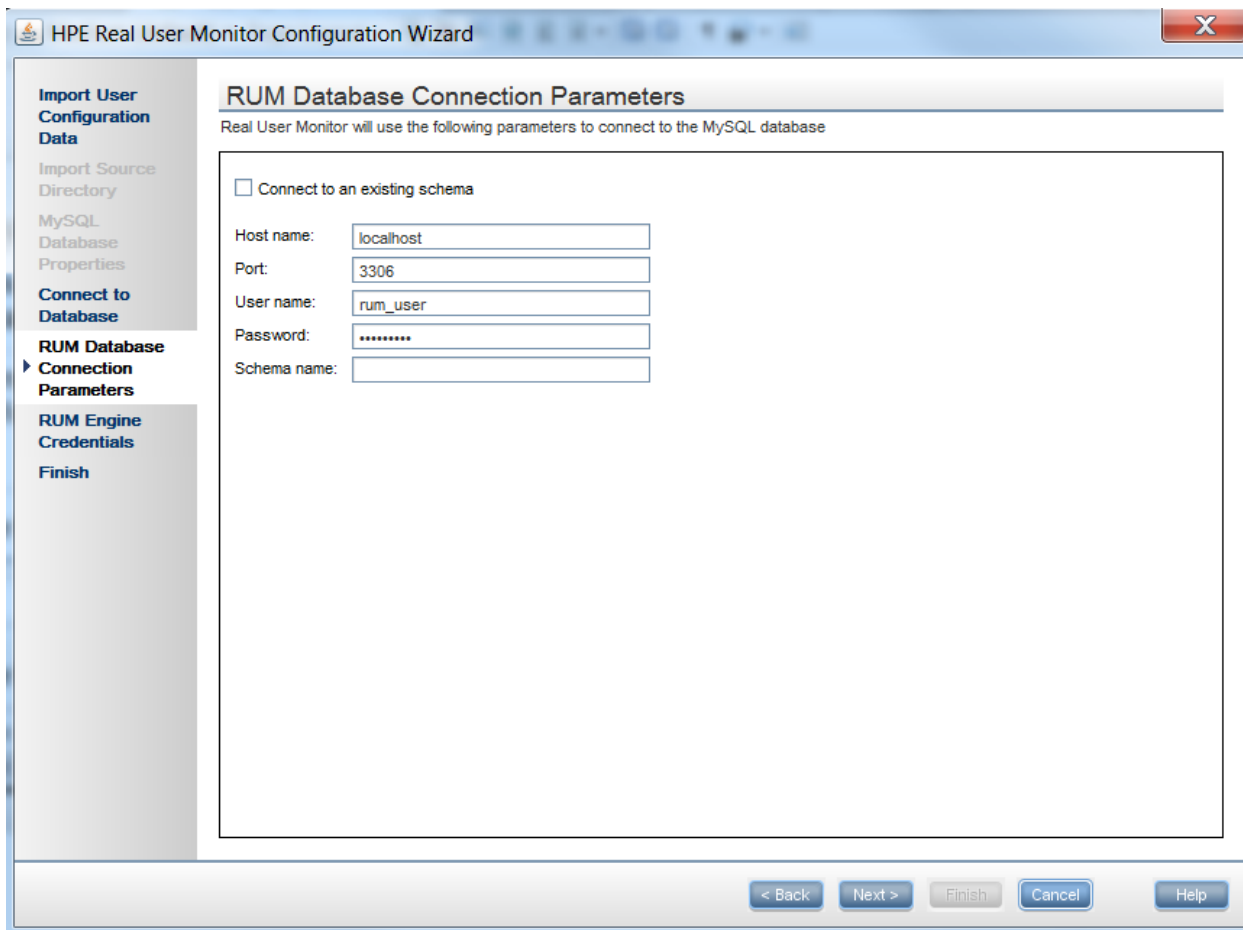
HPE Real User Monitor Configuration Wizard

Import User Configuration Data

Import Source Directory

MySQL Database Properties

Connect to Database

RUM Database Connection Parameters

RUM Engine Credentials

Finish

RUM Database Connection Parameters

Real User Monitor will use the following parameters to connect to the MySQL database

Connect to an existing schema

Host name: localhost

Port: 3306

User name: rum_user

Password: •••••••••

Schema name:

< Back Next > Finish Cancel Help